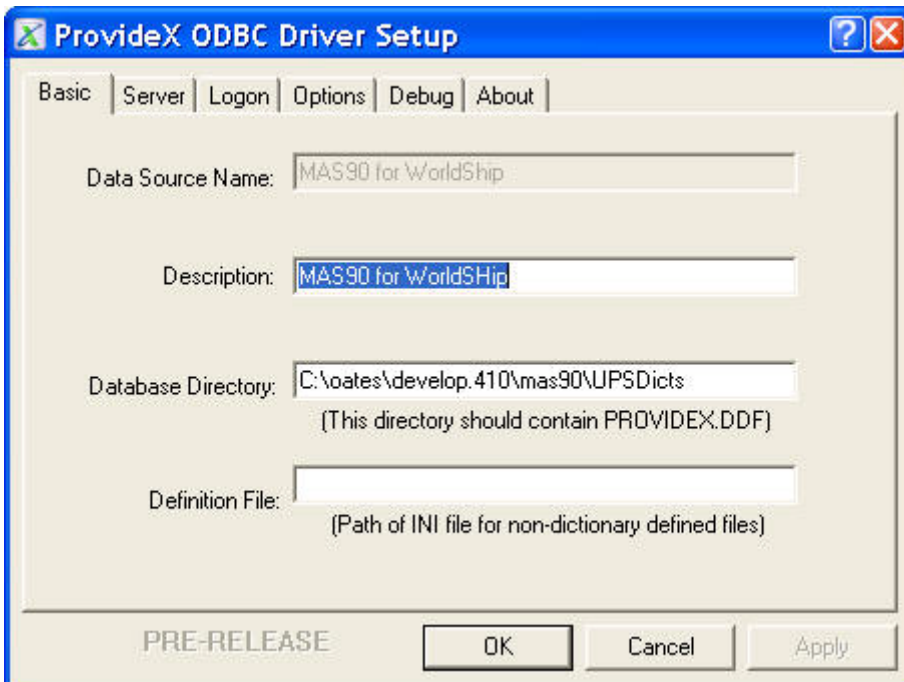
ProvideX ODBC Driver Setup

Basic | Server | Logon | Options | Debug | About

Data Source Name: MAS90 for WorldShip

Description: MAS90 for WorldSHip

Database Directory: C:\oates\develop.410\mas90\UPSDicts
(This directory should contain PROVIDEX.DDF)

Definition File:
(Path of INI file for non-dictionary defined files)

PRE-RELEASE

OK Cancel Apply